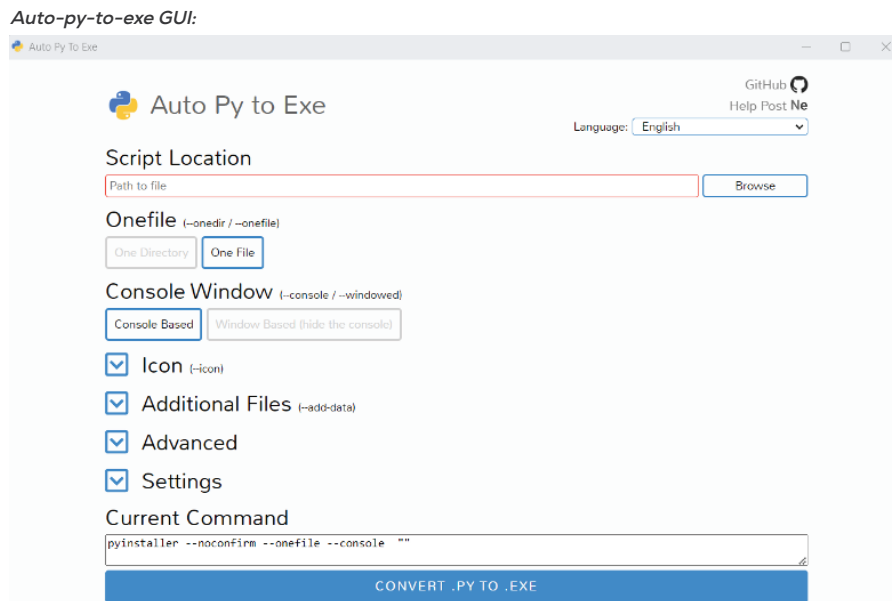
Auto-py-to-exe GUI:

Auto Py To Exe

Auto Py to Exe

GitHub
Help Post Ne
Language: English

Script Location
Path to file
Browse

Onefile (--onedir / --onefile)
One Directory
One File

Console Window (--console / --windowed)
Console Based
Window Based (hide the console)

Icon (--icon)

Additional Files (--add-data)

Advanced

Settings

Current Command
pyinstaller --noconfirm --onefile --console ""

CONVERT .PY TO .EXE